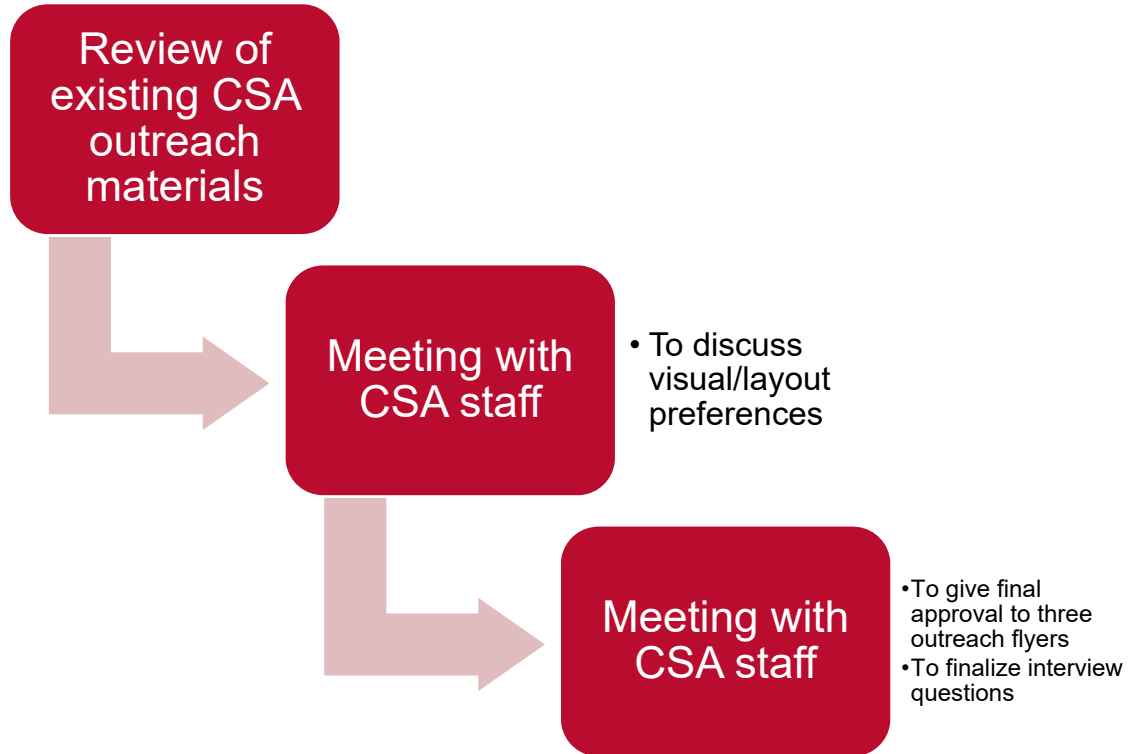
Review of existing CSA outreach materials

Meeting with CSA staff

• To discuss visual/layout preferences

Meeting with CSA staff

• To give final approval to three outreach flyers
• To finalize interview questions